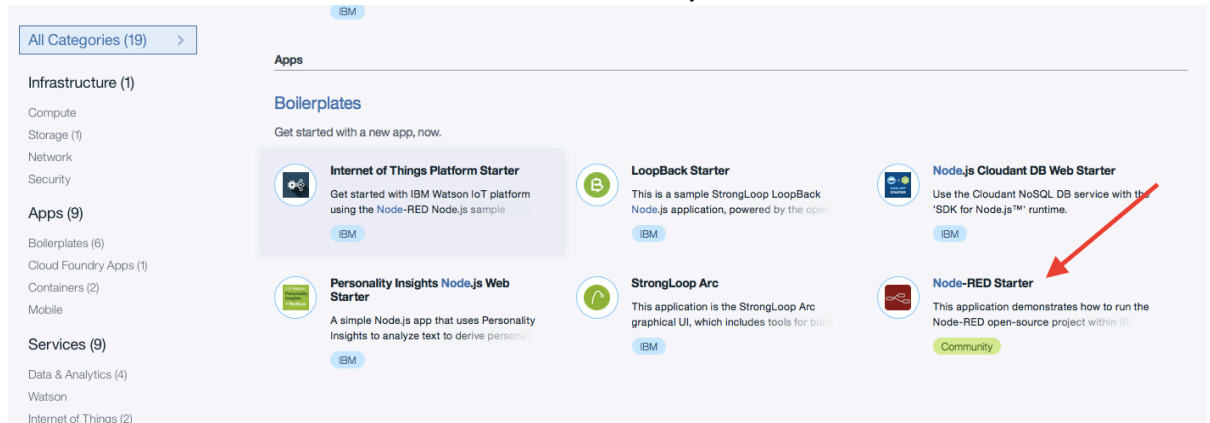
All Categories (19) >

Infrastructure (1)

Compute

Storage (1)

Network

Security

Apps (9)

Boilerplates (6)

Cloud Foundry Apps (1)

Containers (2)

Mobile

Services (9)

Data & Analytics (4)

Watson

Internet of Things (2)

IBM

Apps

Boilerplates

Get started with a new app, now.

Internet of Things Platform Starter

Get started with IBM Watson IoT platform using the Node-RED Node.js sample

IBM

LoopBack Starter

This is a sample StrongLoop LoopBack Node.js application, powered by the ope

IBM

Node.js Cloudant DB Web Starter

Use the Cloudant NoSQL DB service with the 'SDK for Node.js™' runtime.

IBM

Personality Insights Node.js Web Starter

A simple Node.js app that uses Personality Insights to analyze text to derive person

IBM

StrongLoop Arc

This application is the StrongLoop Arc graphical UI, which includes tools for bui

IBM

Node-RED Starter

This application demonstrates how to run the Node-RED open-source project within IB

Community